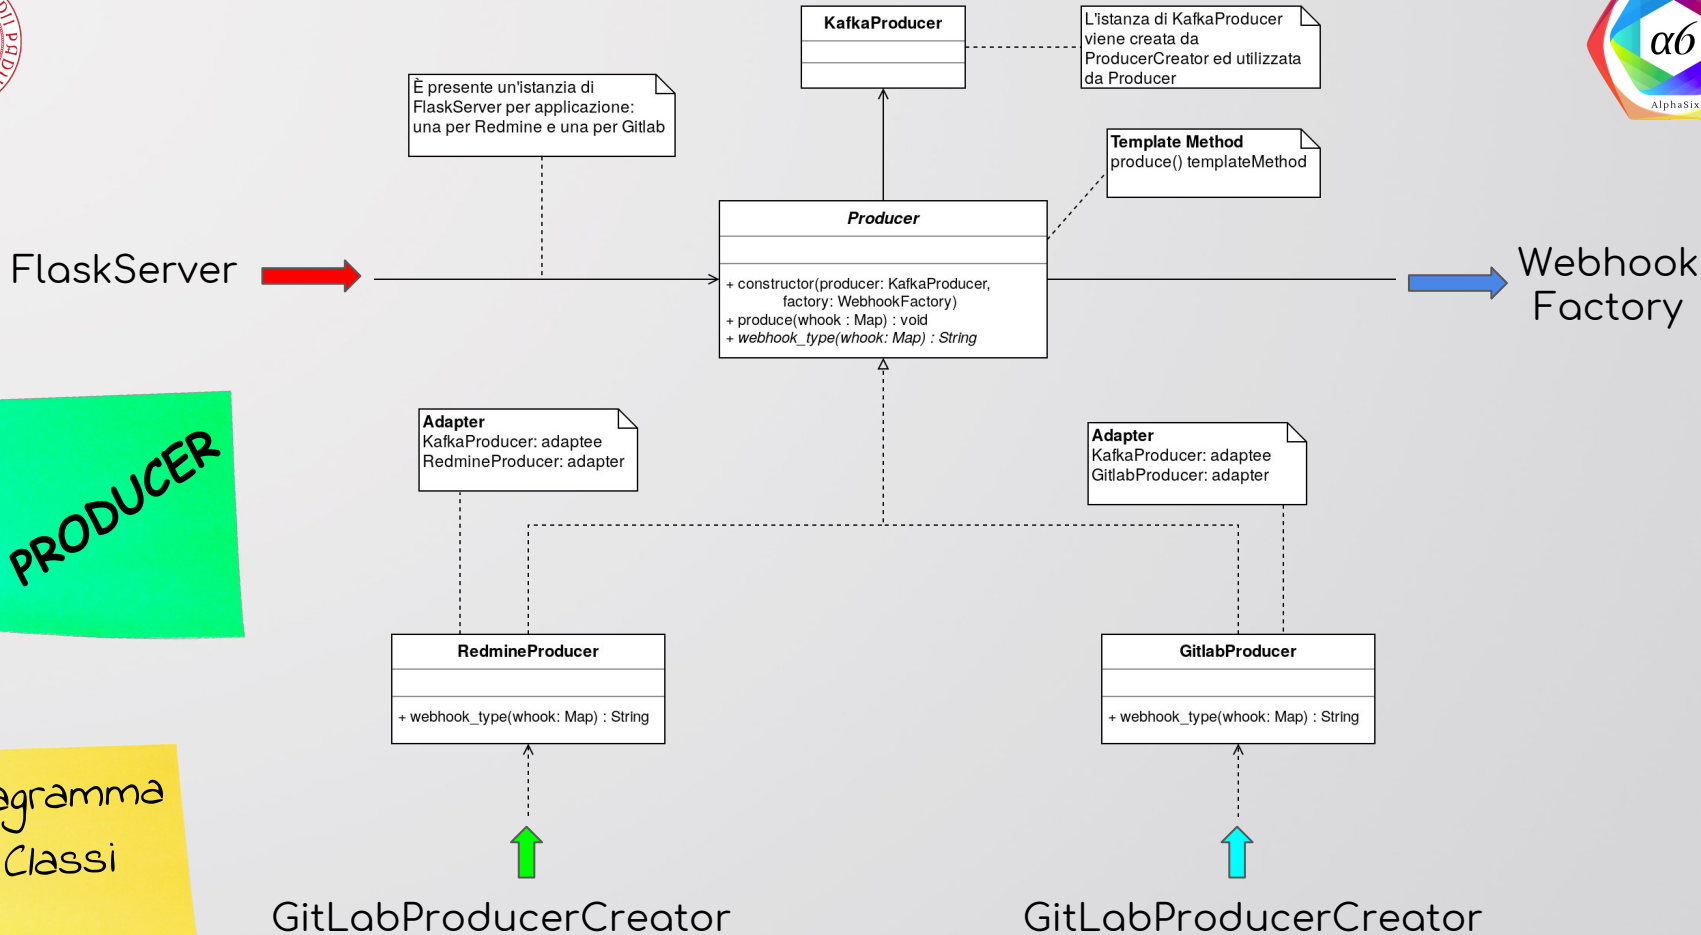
KafkaProducer

L'istanza di KafkaProducer viene creata da ProducerCreator ed utilizzata da Producer

αϐ
AlphaSix

È presente un'istanza di FlaskServer per applicazione: una per Redmine e una per Gitlab

Template Method
produce() templateMethod

FlaskServer

Producer

+ constructor(producer: KafkaProducer, factory: WebhookFactory)
+ produce(whook : Map) : void
+ webhook_type(whook: Map) : String

Webhook Factory

PRODUCER

Adapter
KafkaProducer: adaptee
RedmineProducer: adapter

Adapter
KafkaProducer: adaptee
GitlabProducer: adapter

RedmineProducer

+ webhook_type(whook: Map) : String

GitlabProducer

+ webhook_type(whook: Map) : String

agramma
Classi

GitLabProducerCreator

GitLabProducerCreator